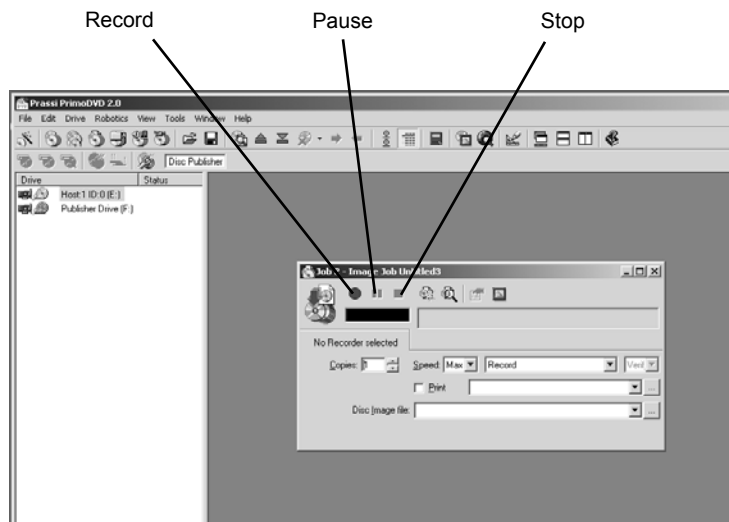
Record

Pause

Stop

Prassi PrimoDVD 2.0

File Edit Drive Robotics View Tools Window Help

Disc Publisher

Drive

Status

Host:1 ID:0 (E:)

Publisher Drive (F:)

Job 3 - Image Job Untitled3

No Recorder selected

Copies: 1

Speed: Max

Record

Verif

Print

Disc Image file: